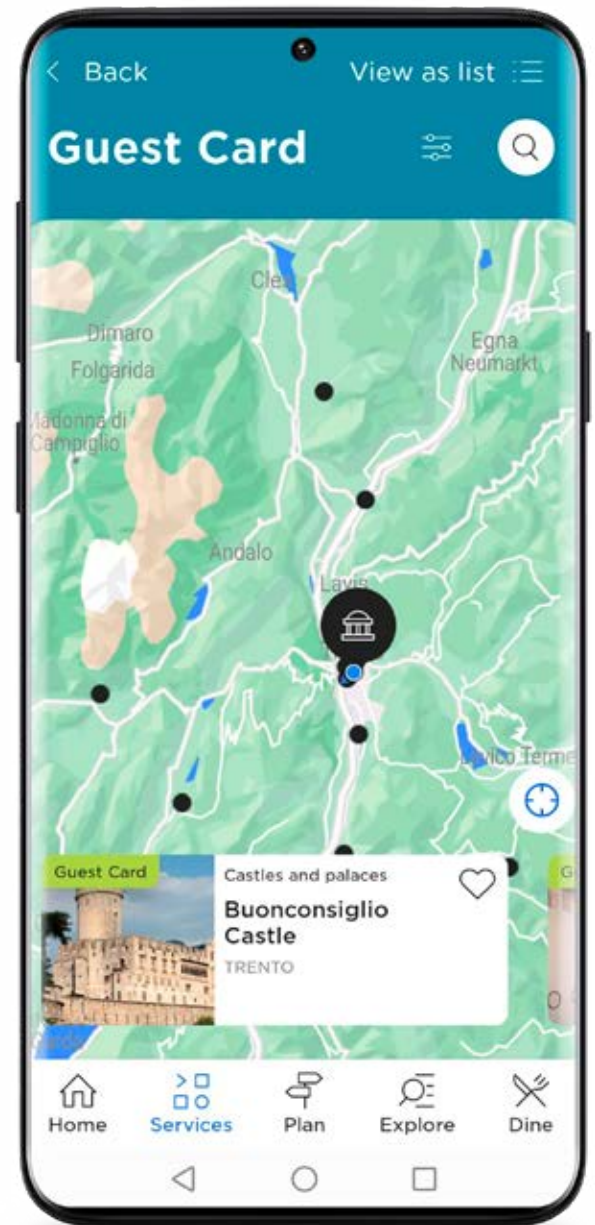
< Back
View as list

Guest Card

Cles
Dimaro
Folgarida
Madonna di Campiglio
Egna Neumarkt
Andalo
Lavis
Levico Terme

Guest Card
Castles and palaces
Buonconsiglio Castle
TRENTO

Home
Services
Plan
Explore
Dine